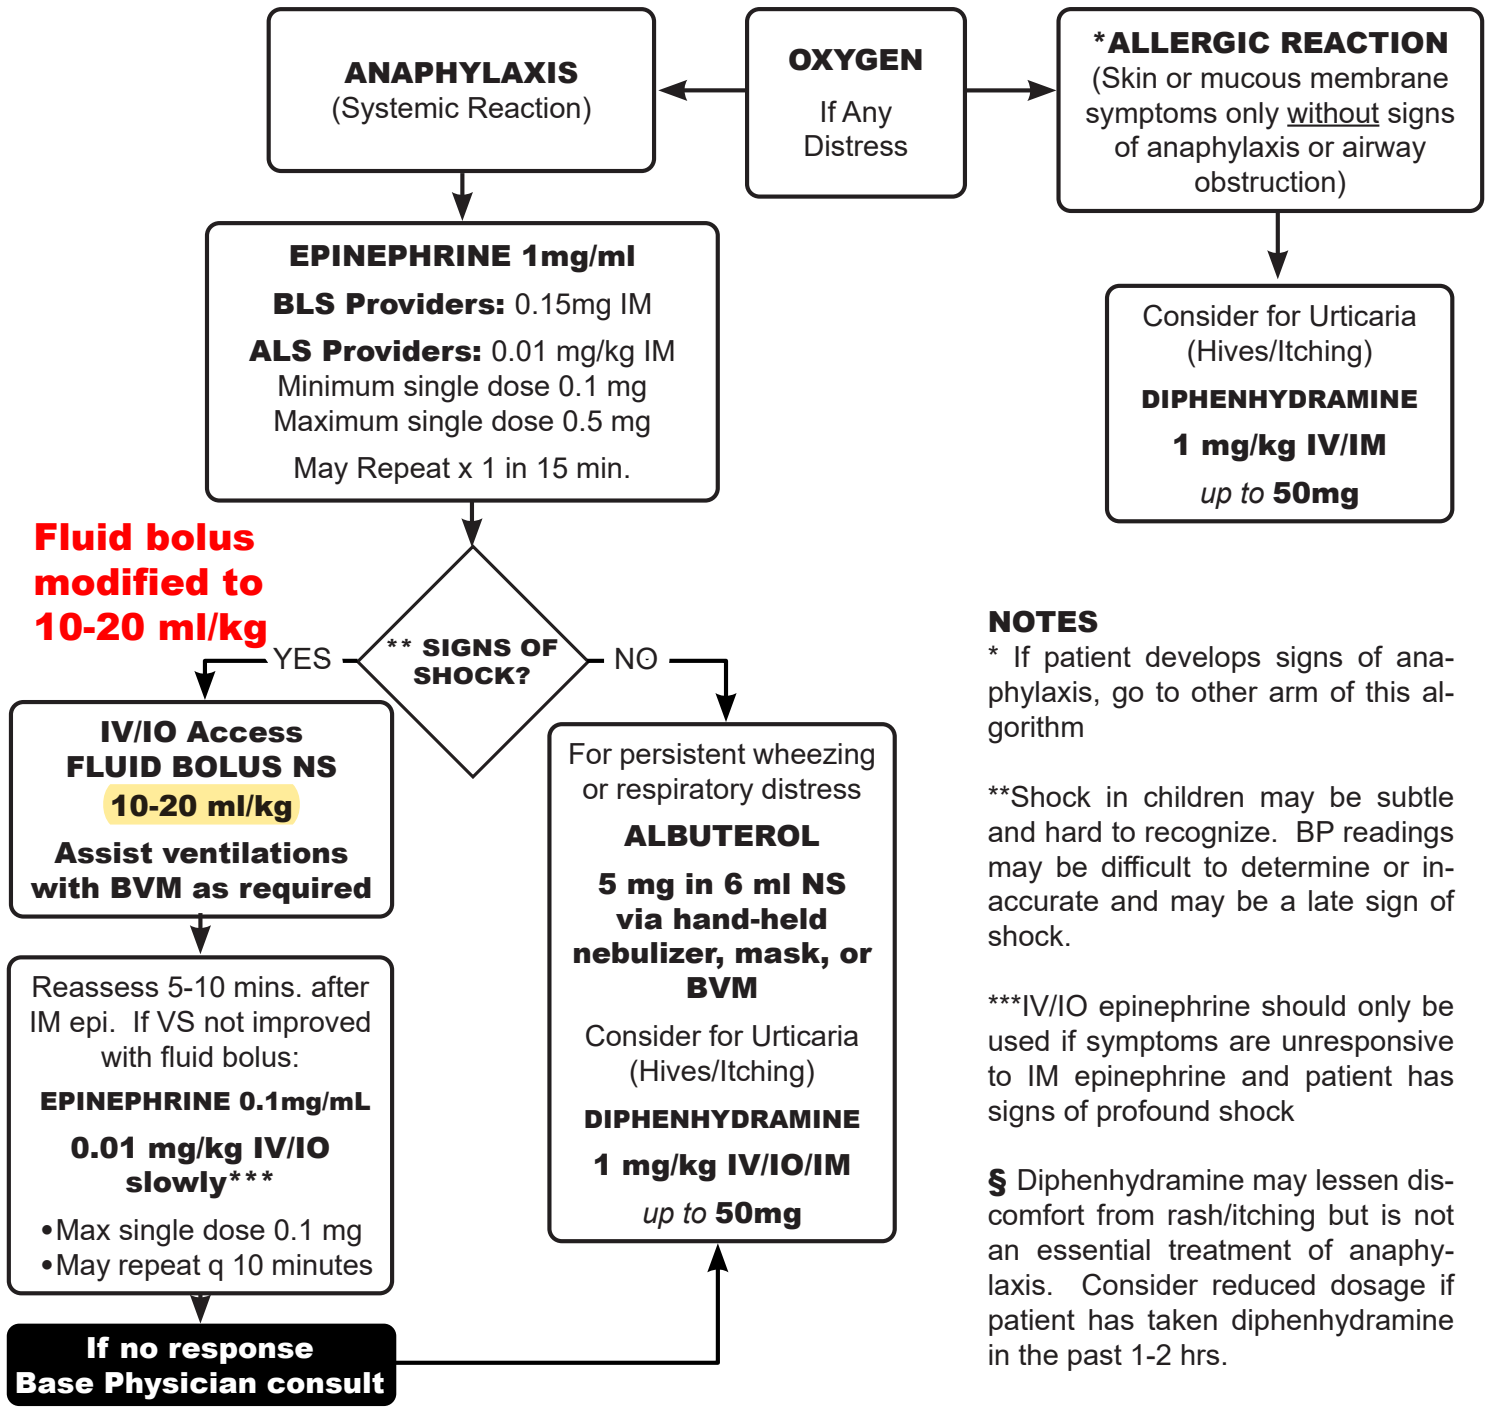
ANAPHYLAXIS
(Systemic Reaction)

OXYGEN
If Any Distress

*ALLERGIC REACTION
(Skin or mucous membrane symptoms only without signs of anaphylaxis or airway obstruction)

EPINEPHRINE 1mg/ml
BLS Providers: 0.15mg IM
ALS Providers: 0.01 mg/kg IM
Minimum single dose 0.1 mg
Maximum single dose 0.5 mg
May Repeat x 1 in 15 min.

Consider for Urticaria (Hives/Itching)
DIPHENHYDRAMINE
1 mg/kg IV/IM
up to 50mg

Fluid bolus modified to 10-20 ml/kg

YES

** SIGNS OF SHOCK?

NO

NOTES
* If patient develops signs of anaphylaxis, go to other arm of this algorithm

**Shock in children may be subtle and hard to recognize. BP readings may be difficult to determine or inaccurate and may be a late sign of shock.

***IV/IO epinephrine should only be used if symptoms are unresponsive to IM epinephrine and patient has signs of profound shock

§ Diphenhydramine may lessen discomfort from rash/itching but is not an essential treatment of anaphylaxis. Consider reduced dosage if patient has taken diphenhydramine in the past 1-2 hrs.

IV/IO Access
FLUID BOLUS NS
10-20 ml/kg
Assist ventilations with BVM as required

For persistent wheezing or respiratory distress
ALBUTEROL
5 mg in 6 ml NS via hand-held nebulizer, mask, or BVM
Consider for Urticaria (Hives/Itching)
DIPHENHYDRAMINE
1 mg/kg IV/IO/IM
up to 50mg

Reassess 5-10 mins. after IM epi. If VS not improved with fluid bolus:
EPINEPHRINE 0.1mg/mL
0.01 mg/kg IV/IO slowly***
•Max single dose 0.1 mg
•May repeat q 10 minutes

If no response
Base Physician consult